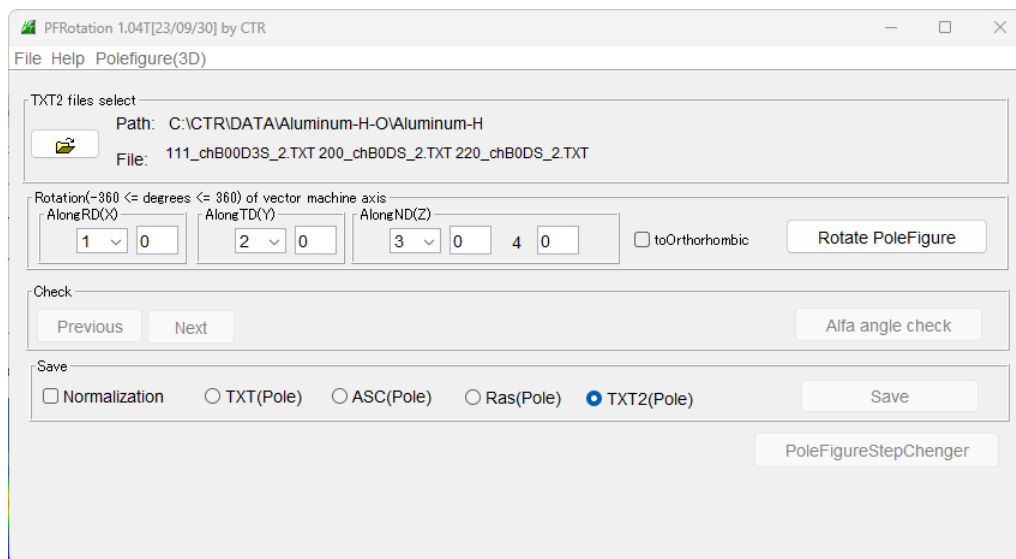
PFRotation 1.04T[23/09/30] by CTR

File Help Polefigure(3D)

TXT2 files select

Path: C:\CTR\DATA\Aluminum-H-O\Aluminum-H

File: 111_chB00D3S_2.TXT 200_chB0DS_2.TXT 220_chB0DS_2.TXT

Rotation(-360 <= degrees <= 360) of vector machine axis

AlongRD(X) 1 0

AlongTD(Y) 2 0

AlongND(Z) 3 0 4 0

toOrthorhombic

Rotate PoleFigure

Check

Previous Next

Alfa angle check

Save

Normalization TXT(Pole) ASC(Pole) Ras(Pole) TXT2(Pole)

Save

PoleFigureStepChenger